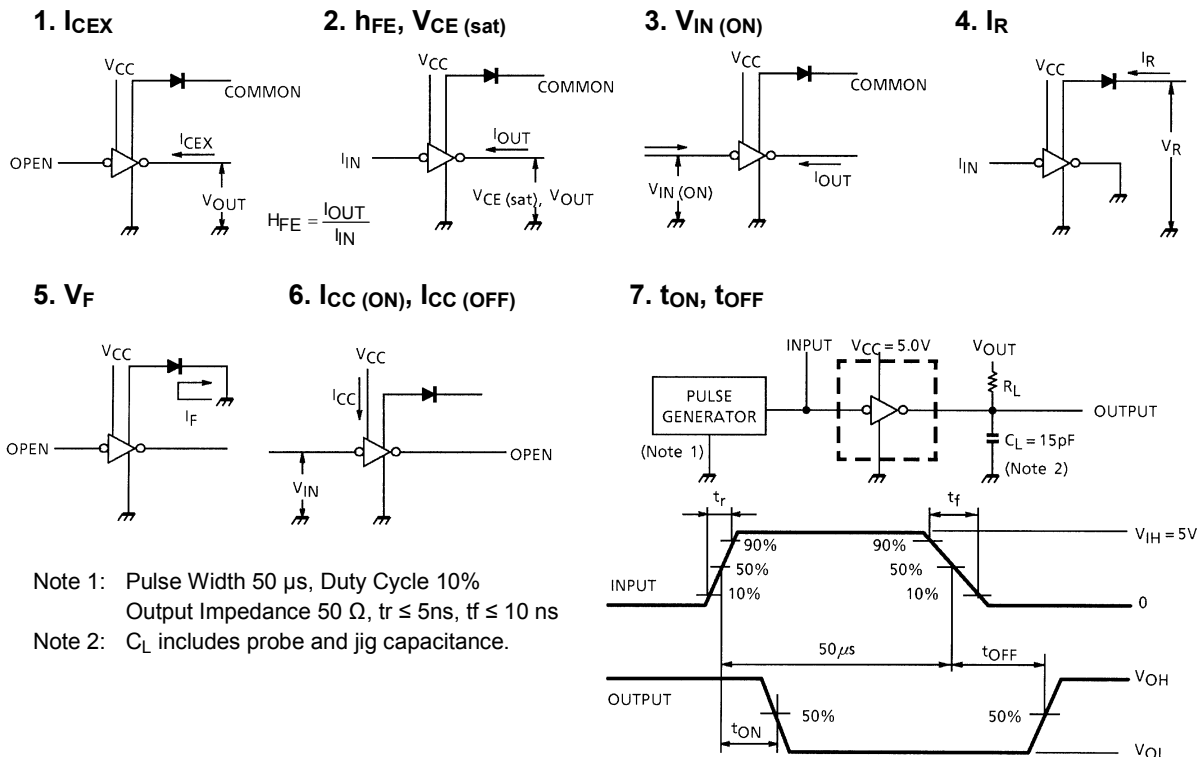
1. $I_{CEX}$

$V_{CC}$

COMMON

$I_{CEX}$

OPEN

$V_{OUT}$

2. $h_{FE}$, $V_{CE\ (sat)}$

$V_{CC}$

COMMON

$I_{OUT}$

$I_{IN}$

$V_{CE\ (sat)}$, $V_{OUT}$

$H_{FE} = \frac{I_{OUT}}{I_{IN}}$

3. $V_{IN\ (ON)}$

$V_{CC}$

COMMON

$I_{OUT}$

$V_{IN\ (ON)}$

4. $I_R$

$V_{CC}$

$I_R$

$V_R$

$I_{IN}$

5. $V_F$

$V_{CC}$

$I_F$

OPEN

6. $I_{CC\ (ON)}$, $I_{CC\ (OFF)}$

$V_{CC}$

$I_{CC}$

OPEN

$V_{IN}$

7. $t_{ON}$, $t_{OFF}$

INPUT

$V_{CC} = 5.0V$

$V_{OUT}$

$R_L$

PULSE GENERATOR

OUTPUT

(Note 1)

$C_L = 15pF$

(Note 2)

$t_r$

$t_f$

$V_{IH} = 5V$

90%

90%

50%

50%

INPUT

10%

10%

0

$50\mu s$

$t_{OFF}$

$V_{OH}$

OUTPUT

50%

50%

$t_{ON}$

$V_{OL}$

Note 1: Pulse Width 50 µs, Duty Cycle 10%
Output Impedance 50 Ω, tr ≤ 5ns, tf ≤ 10 ns

Note 2: $C_L$ includes probe and jig capacitance.